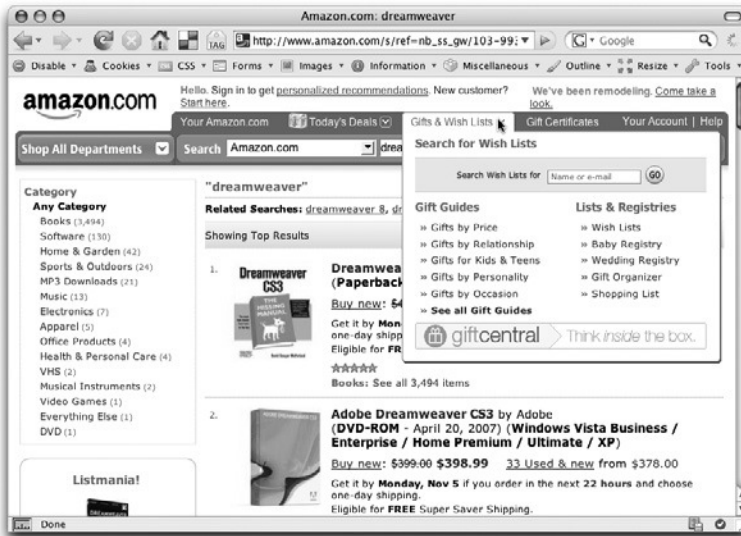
Amazon.com: dreamweaver

http://www.amazon.com/s/ref=nb_ss_gw/103-99

Google

Disable ▾ Cookies ▾ CSS ▾ Forms ▾ Images ▾ Information ▾ Miscellaneous ▾ Outline ▾ Resize ▾ Tools ▾

amazon.com

Hello. Sign in to get personalized recommendations. New customer? Start here.

We've been remodeling. Come take a look.

Your Amazon.com | Today's Deals | Gifts & Wish Lists | Gift Certificates | Your Account | Help

Shop All Departments | Search Amazon.com | drea

Search for Wish Lists

Search Wish Lists for Name or e-mail GO

Gift Guides
» Gifts by Price
» Gifts by Relationship
» Gifts for Kids & Teens
» Gifts by Personality
» Gifts by Occasion
» See all Gift Guides

Lists & Registries
» Wish Lists
» Baby Registry
» Wedding Registry
» Gift Organizer
» Shopping List

giftcentral Think inside the box.

Category
Any Category
Books (3,494)
Software (130)
Home & Garden (42)
Sports & Outdoors (24)
MP3 Downloads (21)
Music (13)
Electronics (7)
Apparel (5)
Office Products (4)
Health & Personal Care (4)
VHS (2)
Musical Instruments (2)
Video Games (1)
Everything Else (1)
DVD (1)

Listmania!

"dreamweaver"

Related Searches: dreamweaver 8, dr

Showing Top Results

1. Dreamwea (Paperback
Buy new: $4
Get it by Mon one-day shipp
Eligible for FR
Books: See all 3,494 items

2. Adobe Dreamweaver CS3 by Adobe (DVD-ROM - April 20, 2007) (Windows Vista Business / Enterprise / Home Premium / Ultimate / XP)
Buy new: $399.00 $398.99 33 Used & new from $378.00
Get it by Monday, Nov 5 if you order in the next 22 hours and choose one-day shipping.
Eligible for FREE Super Saver Shipping.

Done